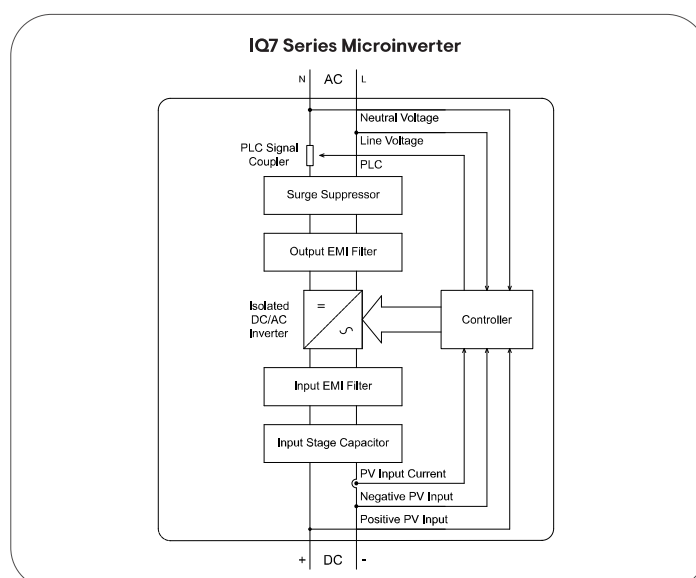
IQ7 Series Microinverter

N AC L

Neutral Voltage

Line Voltage

PLC Signal Coupler

PLC

Surge Suppressor

Output EMI Filter

Isolated DC/AC Inverter

=

∽

Controller

Input EMI Filter

Input Stage Capacitor

PV Input Current

Negative PV Input

Positive PV Input

+ DC -